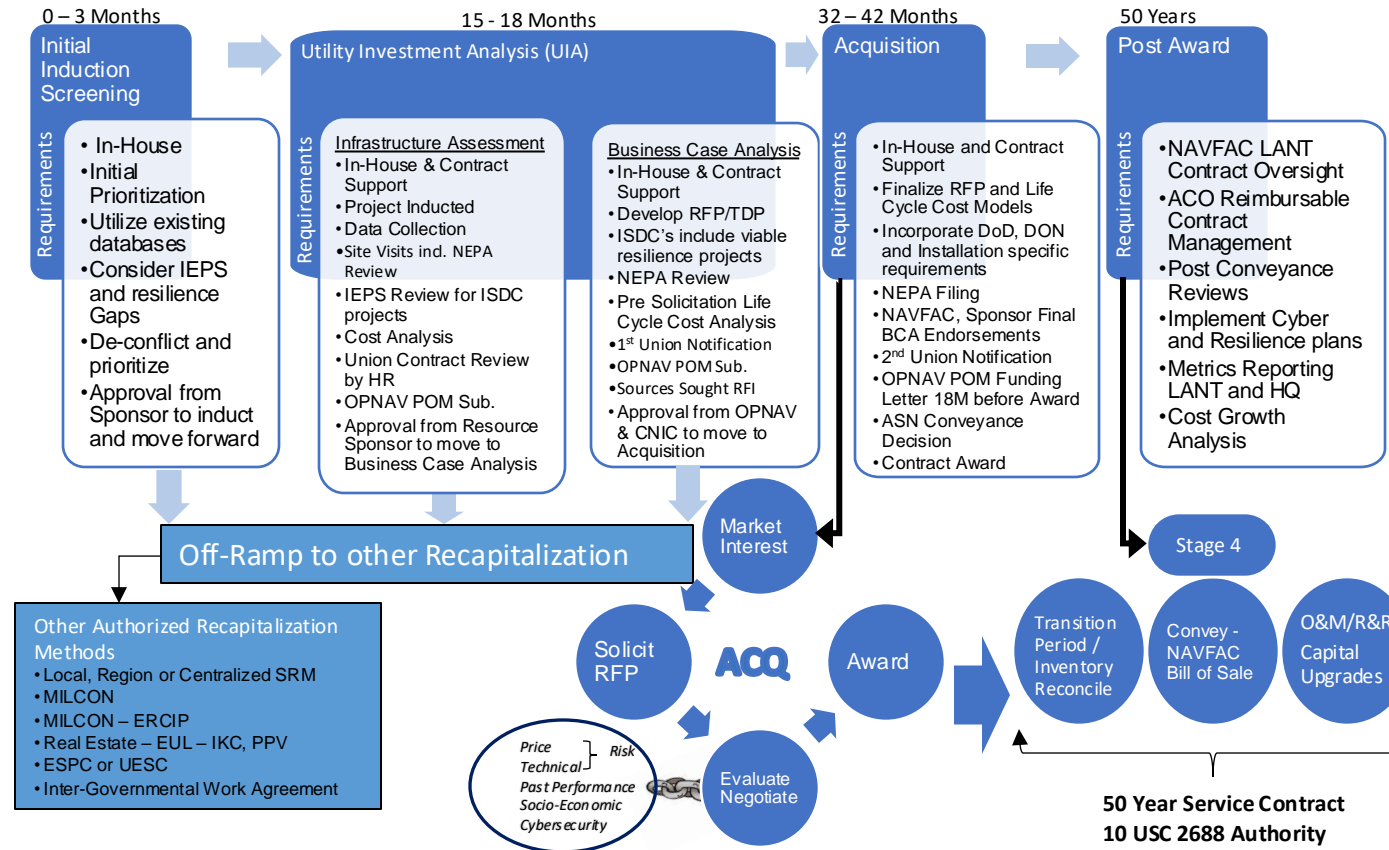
0 – 3 Months

Initial Induction Screening

Requirements

• In-House
• Initial Prioritization
• Utilize existing databases
• Consider IEPS and resilience Gaps
• De-conflict and prioritize
• Approval from Sponsor to induct and move forward

15 - 18 Months

Utility Investment Analysis (UIA)

Requirements

Infrastructure Assessment
• In-House & Contract Support
• Project Inducted
• Data Collection
• Site Visits incl. NEPA Review
• IEPS Review for ISDC projects
• Cost Analysis
• Union Contract Review by HR
• OPNAV POM Sub.
• Approval from Resource Sponsor to move to Business Case Analysis

Business Case Analysis
• In-House & Contract Support
• Develop RFP/TDP
• ISDC's include viable resilience projects
• NEPA Review
• Pre Solicitation Life Cycle Cost Analysis
• 1st Union Notification
• OPNAV POM Sub.
• Sources Sought RFI
• Approval from OPNAV & CNIC to move to Acquisition

32 – 42 Months

Acquisition

Requirements

• In-House and Contract Support
• Finalize RFP and Life Cycle Cost Models
• Incorporate DoD, DON and Installation specific requirements
• NEPA Filing
• NAVFAC, Sponsor Final BCA Endorsements
• 2nd Union Notification
• OPNAV POM Funding Letter 18M before Award
• ASN Conveyance Decision
• Contract Award

50 Years

Post Award

Requirements

• NAVFAC LANT Contract Oversight
• ACO Reimbursable Contract Management
• Post Conveyance Reviews
• Implement Cyber and Resilience plans
• Metrics Reporting LANT and HQ
• Cost Growth Analysis

Off-Ramp to other Recapitalization

Other Authorized Recapitalization Methods
• Local, Region or Centralized SRM
• MILCON
• MILCON – ERCIP
• Real Estate – EUL – IKC, PPV
• ESPC or UESC
• Inter-Governmental Work Agreement

Market Interest

Solicit RFP

ACQ

Award

Evaluate Negotiate

Price
Risk
Technical
Past Performance
Socio-Economic
Cybersecurity

Stage 4

Transition Period / Inventory Reconcile

Convey - NAVFAC Bill of Sale

O&M/R&R Capital Upgrades

50 Year Service Contract
10 USC 2688 Authority